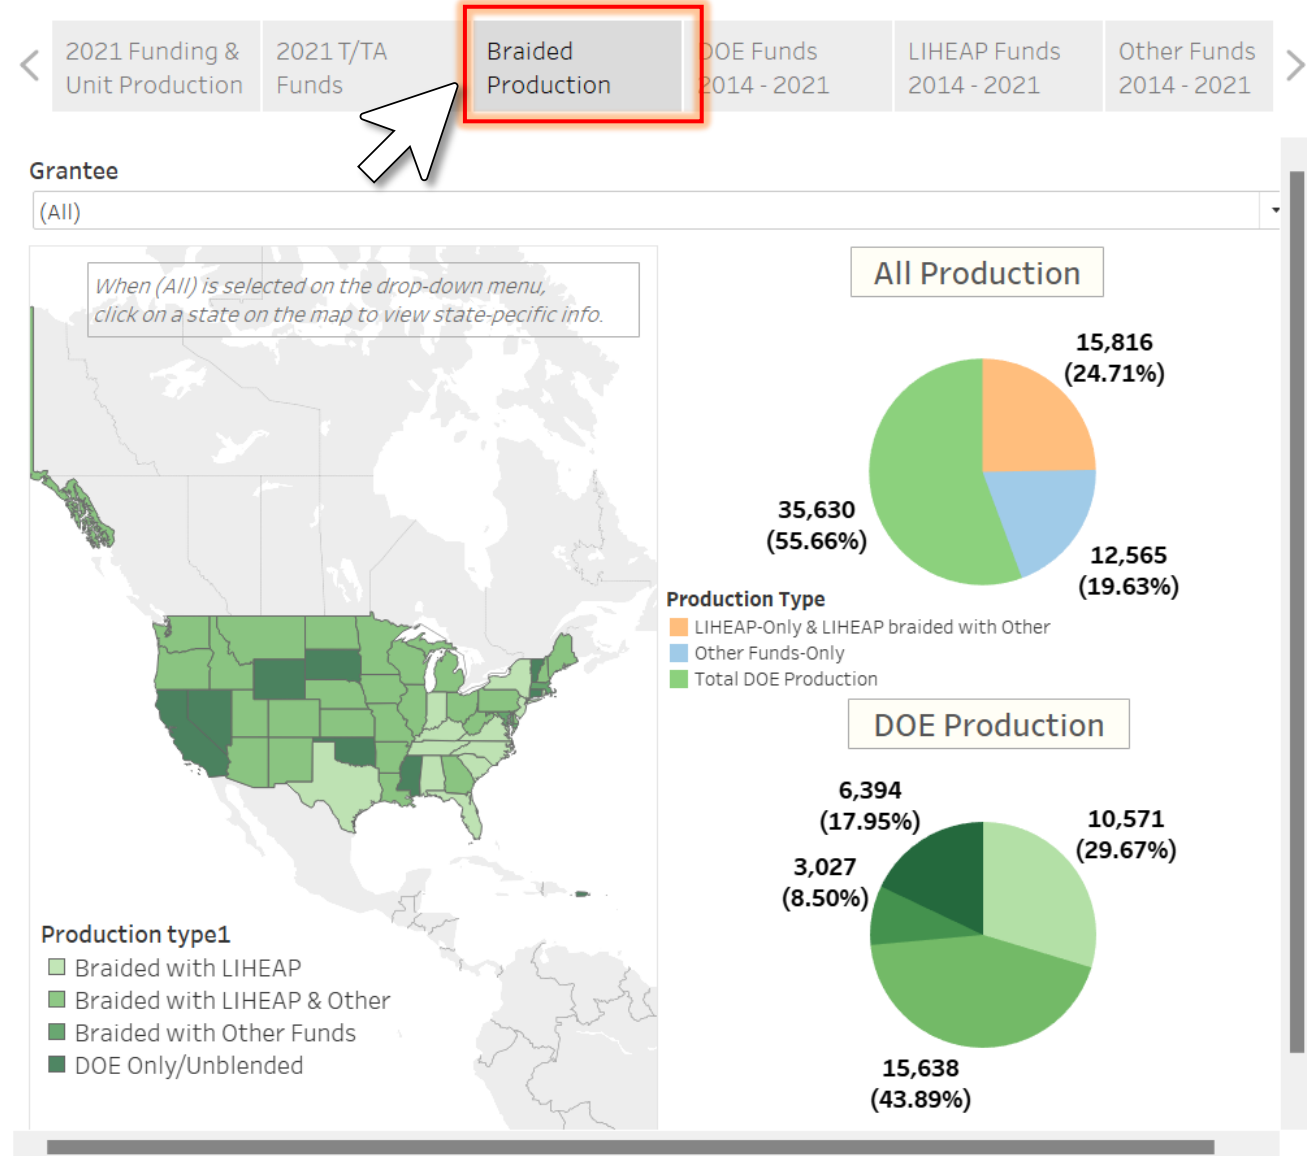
2021 Funding & Unit Production

2021 T/TA Funds

Braided Production

DOE Funds 2014 - 2021

LIHEAP Funds 2014 - 2021

Other Funds 2014 - 2021

Grantee

(All)

When (All) is selected on the drop-down menu, click on a state on the map to view state-pecific info.

All Production

15,816 (24.71%)

35,630 (55.66%)

12,565 (19.63%)

Production Type

LIHEAP-Only & LIHEAP braided with Other

Other Funds-Only

Total DOE Production

DOE Production

6,394 (17.95%)

10,571 (29.67%)

3,027 (8.50%)

15,638 (43.89%)

Production type1

Braided with LIHEAP

Braided with LIHEAP & Other

Braided with Other Funds

DOE Only/Unblended